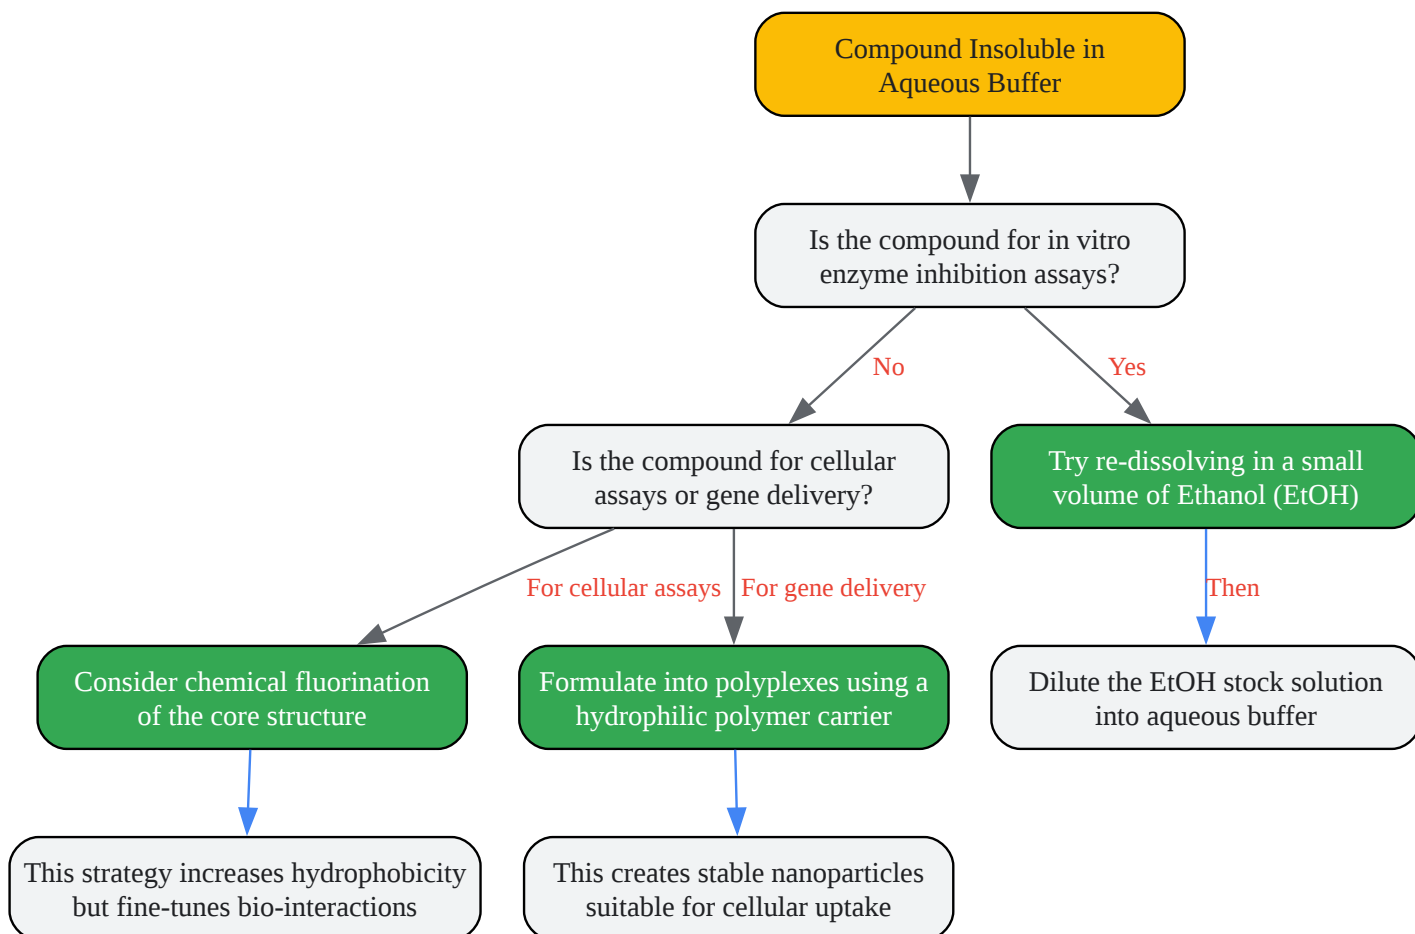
Compound Insoluble in Aqueous Buffer

Is the compound for in vitro enzyme inhibition assays?

No

Yes

Is the compound for cellular assays or gene delivery?

Try re-dissolving in a small volume of Ethanol (EtOH)

For cellular assays

For gene delivery

Then

Consider chemical fluorination of the core structure

Formulate into polyplexes using a hydrophilic polymer carrier

Dilute the EtOH stock solution into aqueous buffer

This strategy increases hydrophobicity but fine-tunes bio-interactions

This creates stable nanoparticles suitable for cellular uptake